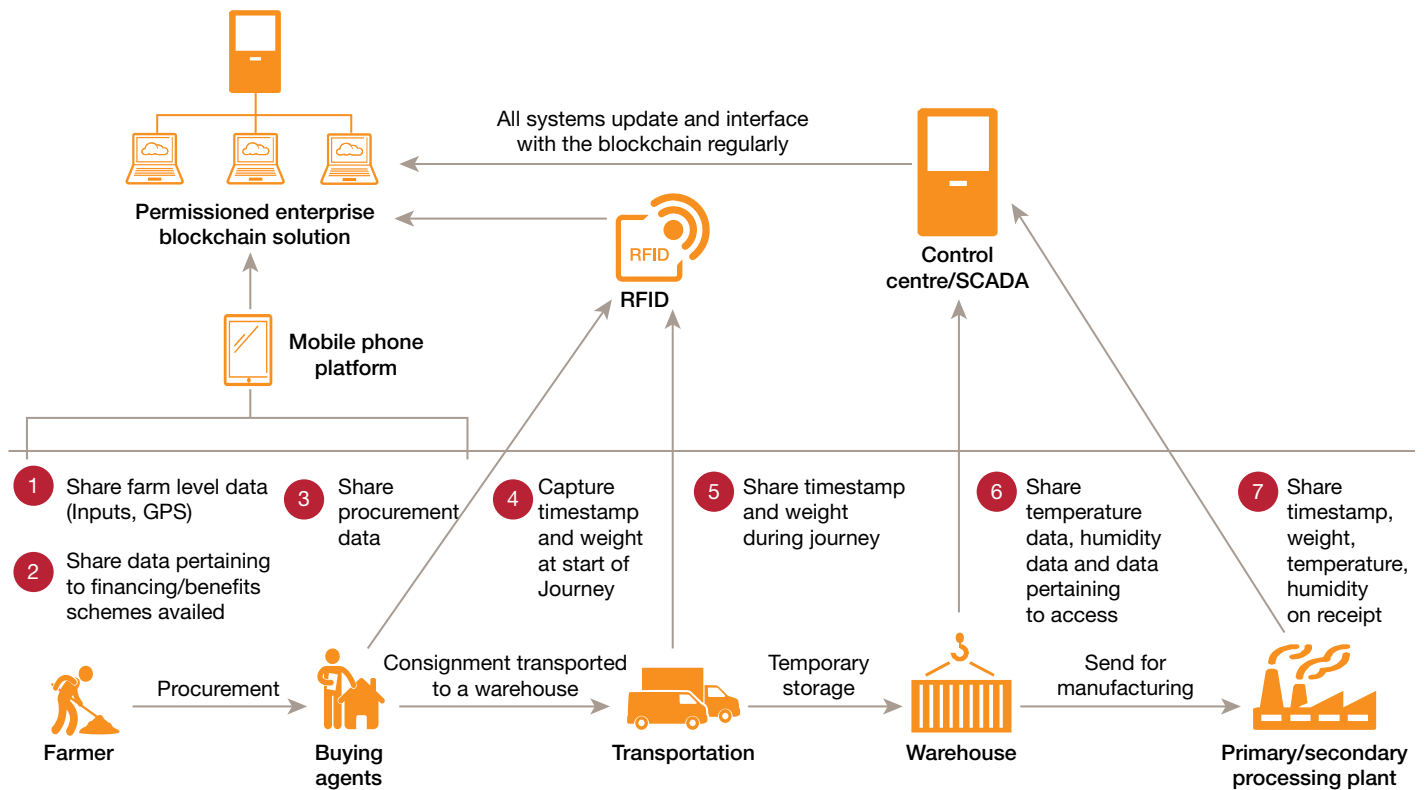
All systems update and interface with the blockchain regularly

Permissioned enterprise blockchain solution

RFID

RFID

Control centre/SCADA

Mobile phone platform

1 Share farm level data (Inputs, GPS)

2 Share data pertaining to financing/benefits schemes availed

3 Share procurement data

4 Capture timestamp and weight at start of Journey

5 Share timestamp and weight during journey

6 Share temperature data, humidity data and data pertaining to access

7 Share timestamp, weight, temperature, humidity on receipt

Farmer

Procurement

Buying agents

Consignment transported to a warehouse

Transportation

Temporary storage

Warehouse

Send for manufacturing

Primary/secondary processing plant